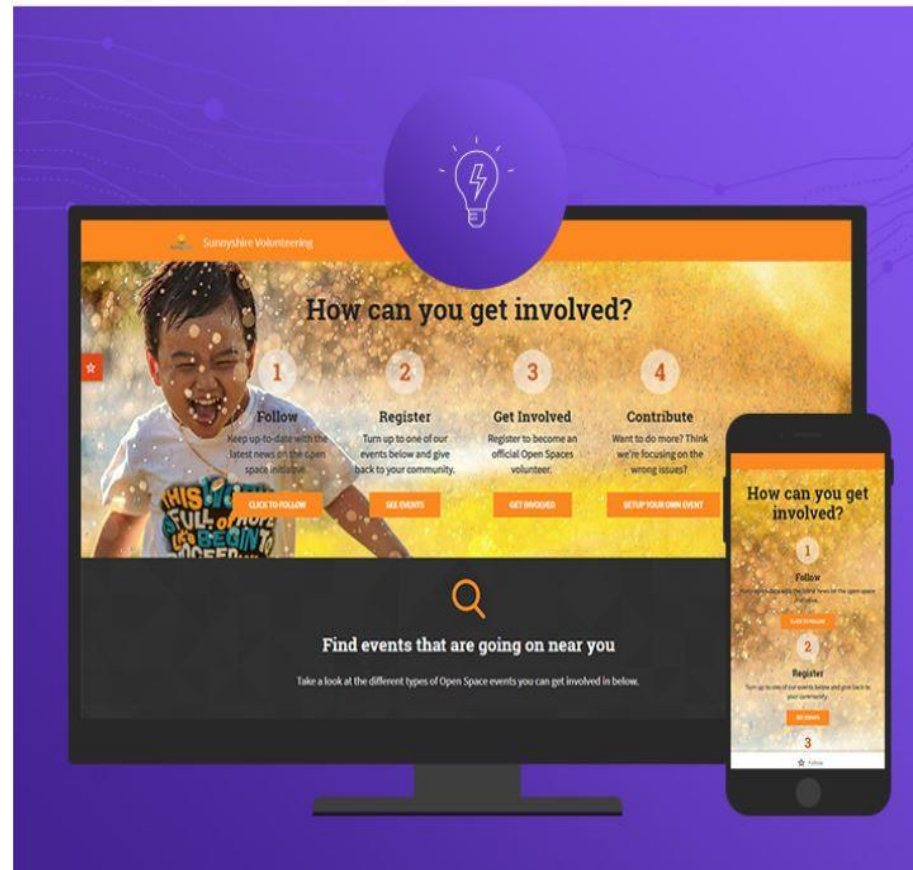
Sunnyshire Volunteering

How can you get involved?

1
Follow
Keep up-to-date with the latest news on the open space initiative.
CLICK TO FOLLOW

2
Register
Turn up to one of our events below and give back to your community.
SEE EVENTS

3
Get Involved
Register to become an official Open Spaces volunteer.
GET INVOLVED

4
Contribute
Want to do more? Think we're focusing on the wrong issues?
SETUP YOUR OWN EVENT

THIS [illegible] FULL OF HOPE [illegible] BEGIN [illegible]

Find events that are going on near you

Take a look at the different types of Open Space events you can get involved in below.

How can you get involved?

1
Follow
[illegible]
CLICK TO FOLLOW

2
Register
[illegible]
SEE EVENTS

3

Follow